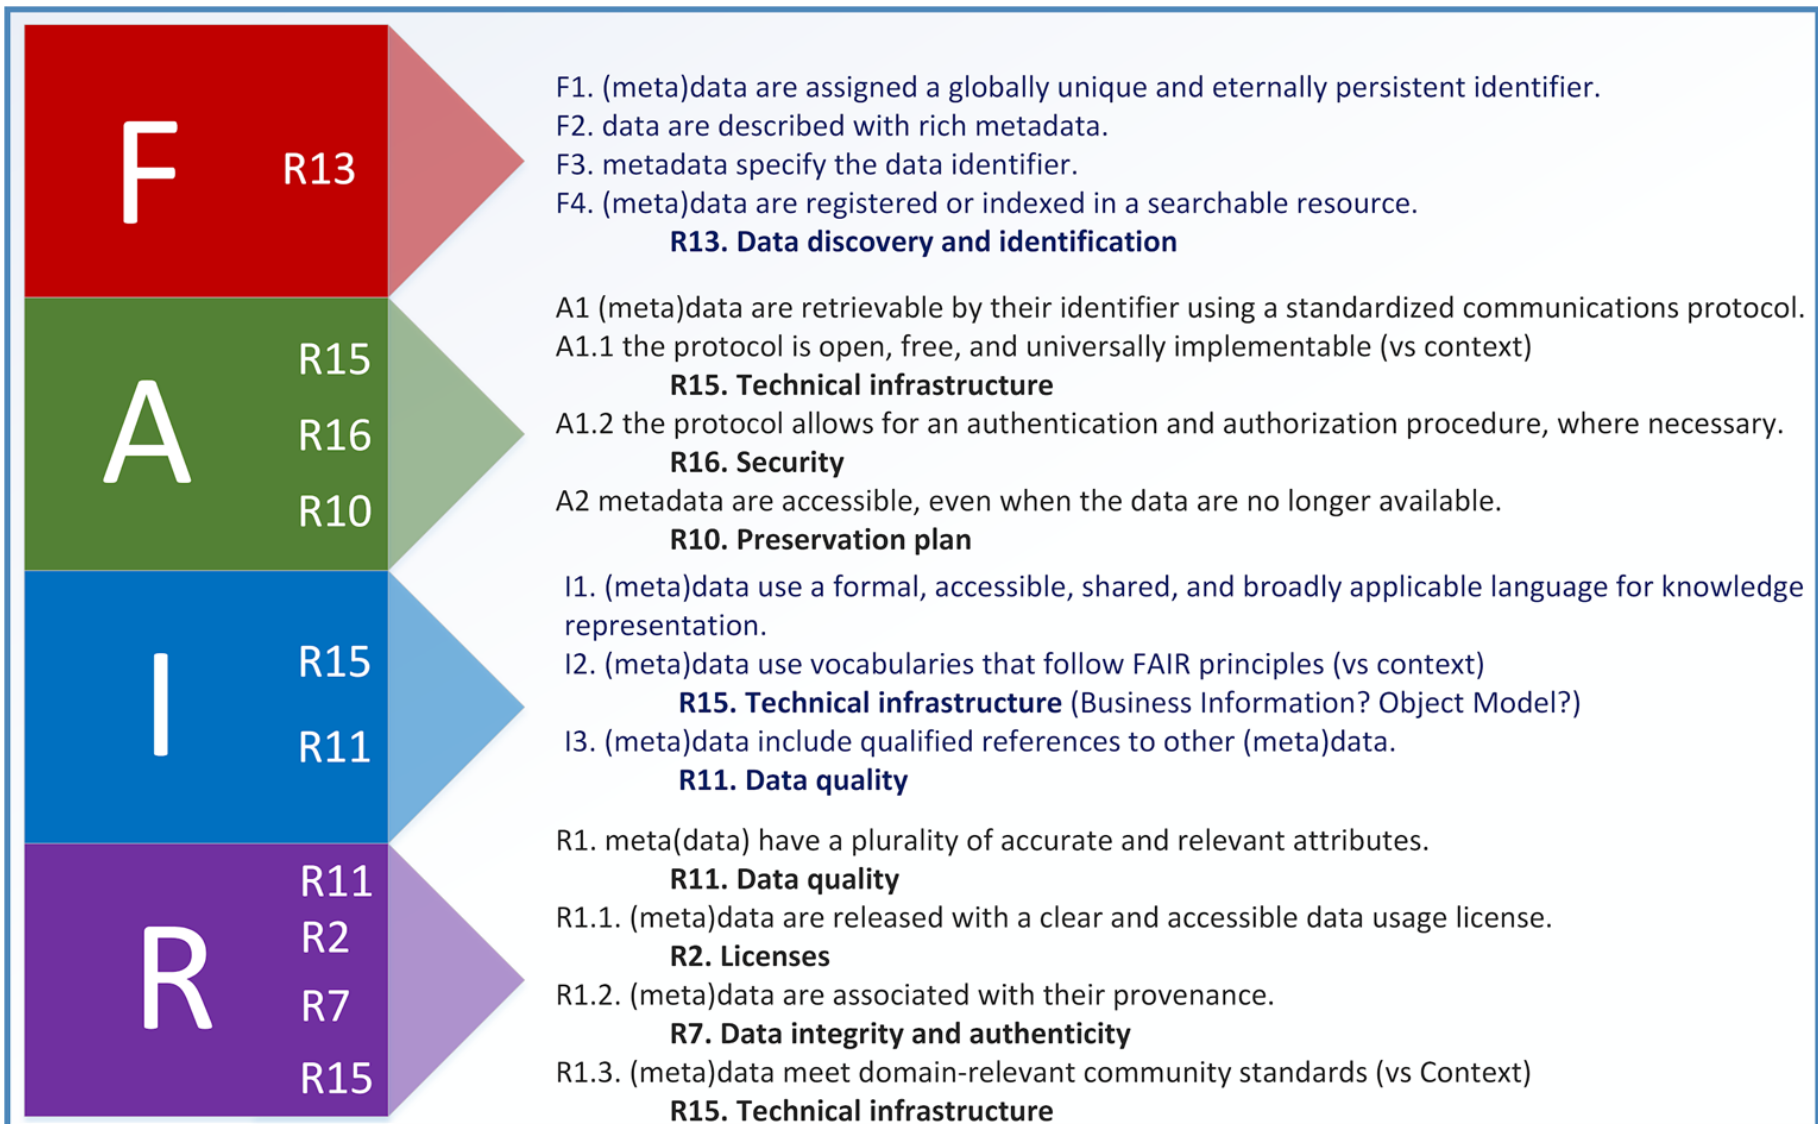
F R13

F1. (meta)data are assigned a globally unique and eternally persistent identifier.
F2. data are described with rich metadata.
F3. metadata specify the data identifier.
F4. (meta)data are registered or indexed in a searchable resource.
**R13. Data discovery and identification**

A R15 R16 R10

A1 (meta)data are retrievable by their identifier using a standardized communications protocol.
A1.1 the protocol is open, free, and universally implementable (vs context)
**R15. Technical infrastructure**
A1.2 the protocol allows for an authentication and authorization procedure, where necessary.
**R16. Security**
A2 metadata are accessible, even when the data are no longer available.
**R10. Preservation plan**

I R15 R11

I1. (meta)data use a formal, accessible, shared, and broadly applicable language for knowledge representation.
I2. (meta)data use vocabularies that follow FAIR principles (vs context)
**R15. Technical infrastructure** (Business Information? Object Model?)
I3. (meta)data include qualified references to other (meta)data.
**R11. Data quality**

R R11 R2 R7 R15

R1. meta(data) have a plurality of accurate and relevant attributes.
**R11. Data quality**
R1.1. (meta)data are released with a clear and accessible data usage license.
**R2. Licenses**
R1.2. (meta)data are associated with their provenance.
**R7. Data integrity and authenticity**
R1.3. (meta)data meet domain-relevant community standards (vs Context)
**R15. Technical infrastructure**